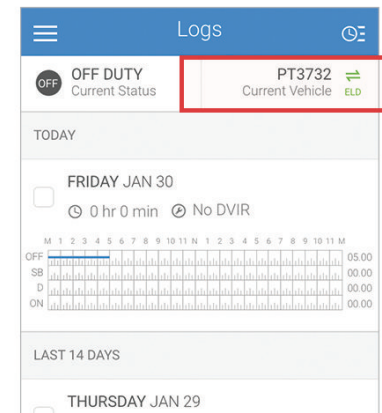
Logs

OFF OFF DUTY
Current Status

PT3732
Current Vehicle ELD

TODAY

FRIDAY JAN 30
0 hr 0 min No DVIR

M 1 2 3 4 5 6 7 8 9 10 11 N 1 2 3 4 5 6 7 8 9 10 11 M
OFF 05.00
SB 00.00
D 00.00
ON 00.00

LAST 14 DAYS

THURSDAY JAN 29